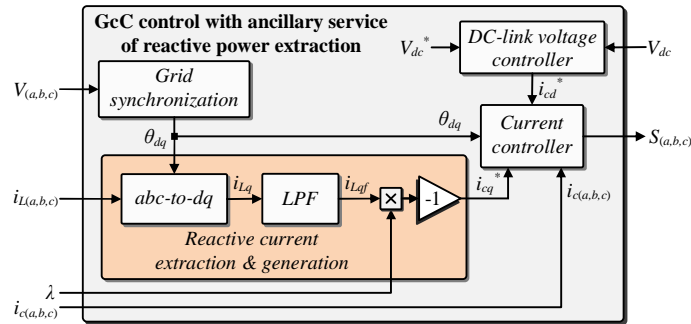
GcC control with ancillary service of reactive power extraction

$V_{dc}^*$

DC-link voltage controller

$V_{dc}$

$V_{(a,b,c)}$

Grid synchronization

$i_{cd}^*$

$\theta_{dq}$

$\theta_{dq}$

Current controller

$S_{(a,b,c)}$

$i_{L(a,b,c)}$

abc-to-dq

$i_{Lq}$

LPF

$i_{Lqf}$

$\times$

-1

$i_{cq}^*$

$i_{c(a,b,c)}$

Reactive current extraction & generation

$\lambda$

$i_{c(a,b,c)}$